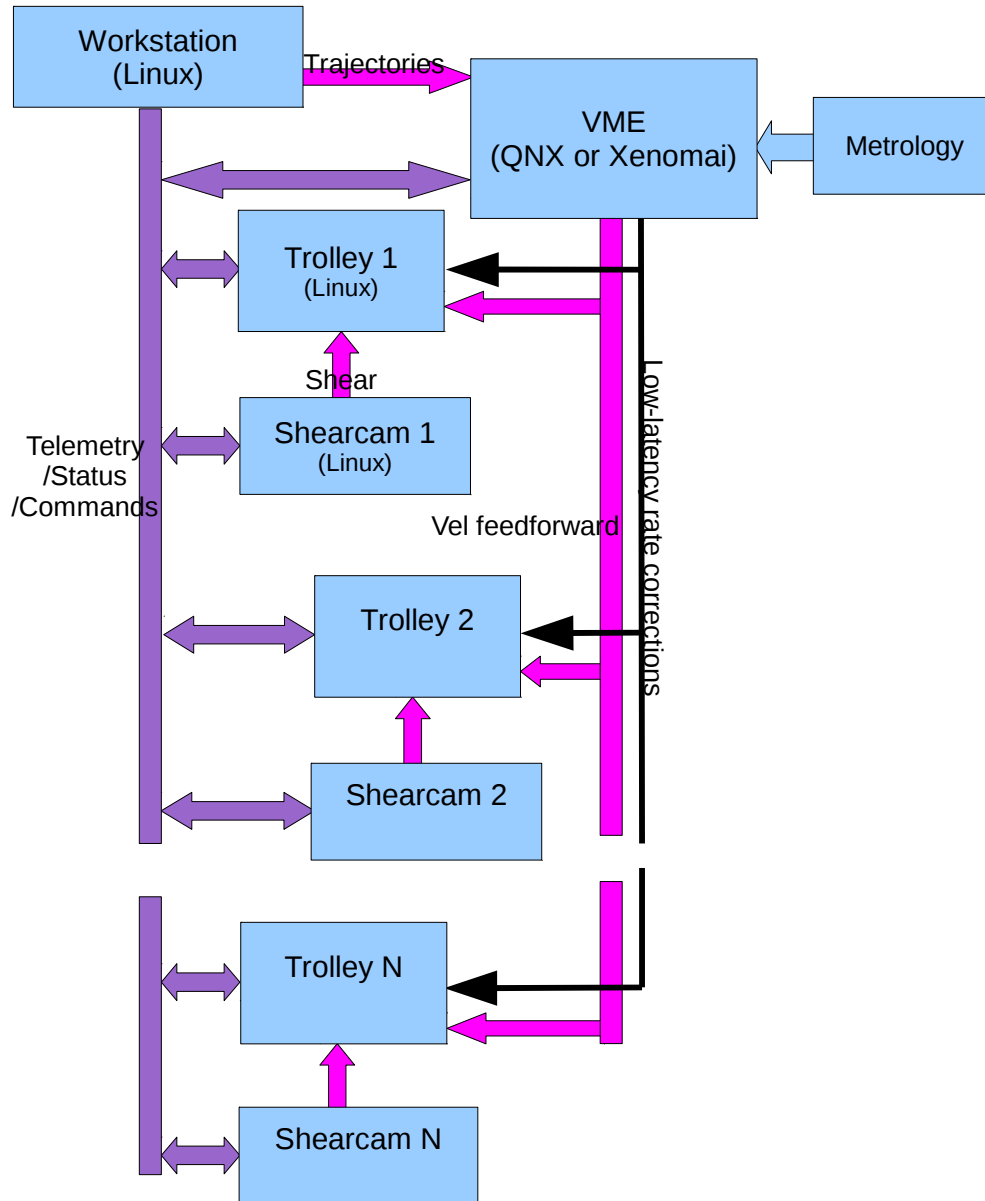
Workstation
(Linux)

Trajectories

VME
(QNX or Xenomai)

Metrology

Trolley 1
(Linux)

Shear

Shearcam 1
(Linux)

Telemetry
/Status
/Commands

Vel feedforward

Low-latency rate corrections

Trolley 2

Shearcam 2

Trolley N

Shearcam N